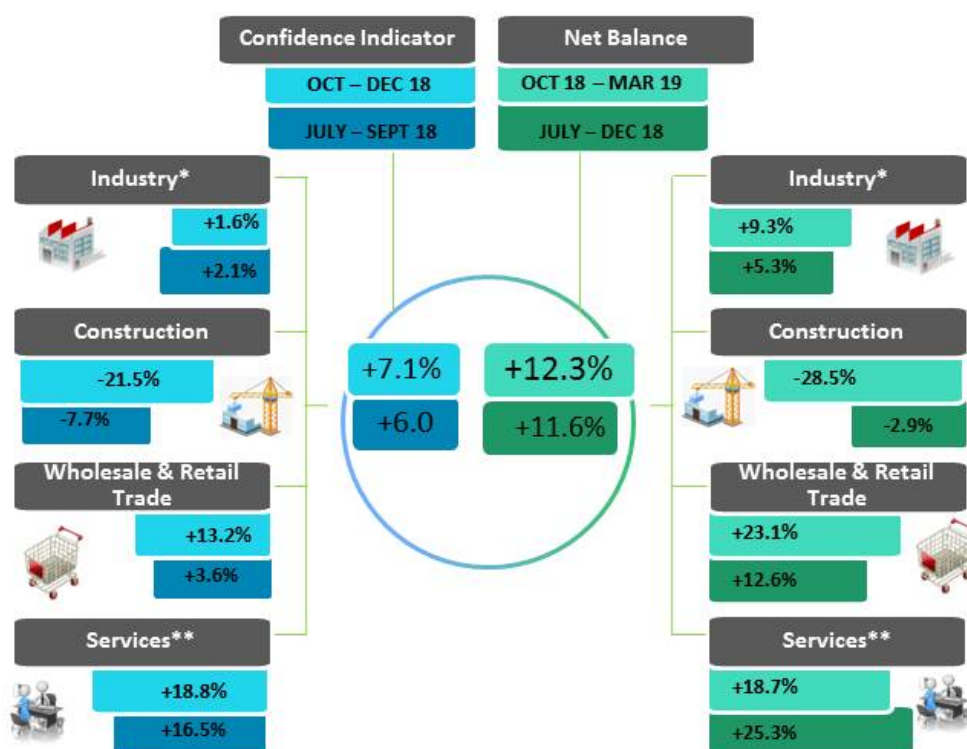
Confidence Indicator

OCT – DEC 18

JULY – SEPT 18

Net Balance

OCT 18 – MAR 19

JULY – DEC 18

Industry*

+1.6%

+2.1%

Construction

-21.5%

-7.7%

Wholesale & Retail Trade

+13.2%

+3.6%

Services**

+18.8%

+16.5%

+7.1%

+6.0

+12.3%

+11.6%

Industry*

+9.3%

+5.3%

Construction

-28.5%

-2.9%

Wholesale & Retail Trade

+23.1%

+12.6%

Services**

+18.7%

+25.3%